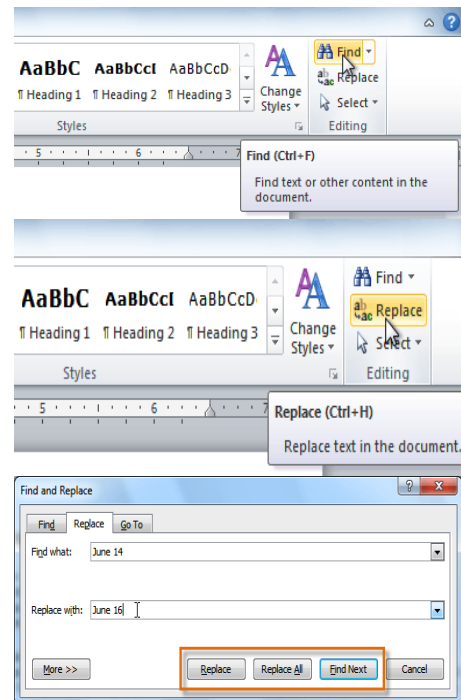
AaBbC AaBbCcI AaBbCcD
¶ Heading 1 ¶ Heading 2 ¶ Heading 3
Change Styles
Find
Replace
Select
Styles
Editing
5 · · · 6 · · · 7
Find (Ctrl+F)
Find text or other content in the document.

AaBbC AaBbCcI AaBbCcD
¶ Heading 1 ¶ Heading 2 ¶ Heading 3
Change Styles
Find
Replace
Select
Styles
Editing
5 · · · 6 · · · 7
Replace (Ctrl+H)
Replace text in the document.

Find and Replace
?
Find
Replace
Go To
Find what: June 14
Replace with: June 16
More >>
Replace
Replace All
Find Next
Cancel